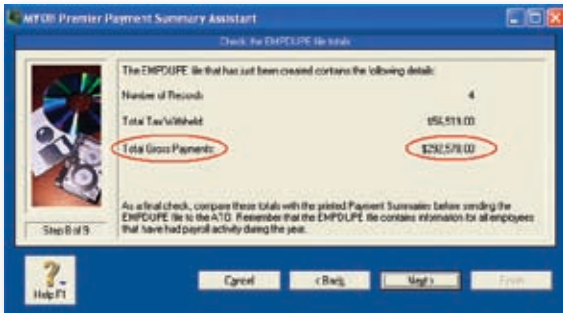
MYOB Premier Payment Summary Assistant

Check the EMPDUPE file totals

The EMPDUPE file that has just been created contains the following details:

Number of Records: 4

Total Tax Withheld: $56,519.00

Total Gross Payments: $292,578.00

As a final check, compare these totals with the printed Payment Summaries before sending the EMPDUPE file to the ATO. Remember that the EMPDUPE file contains information for all employees that have had payroll activity during the year.

Step 8 of 9

Help F1

Cancel

< Back

Next >

Finish